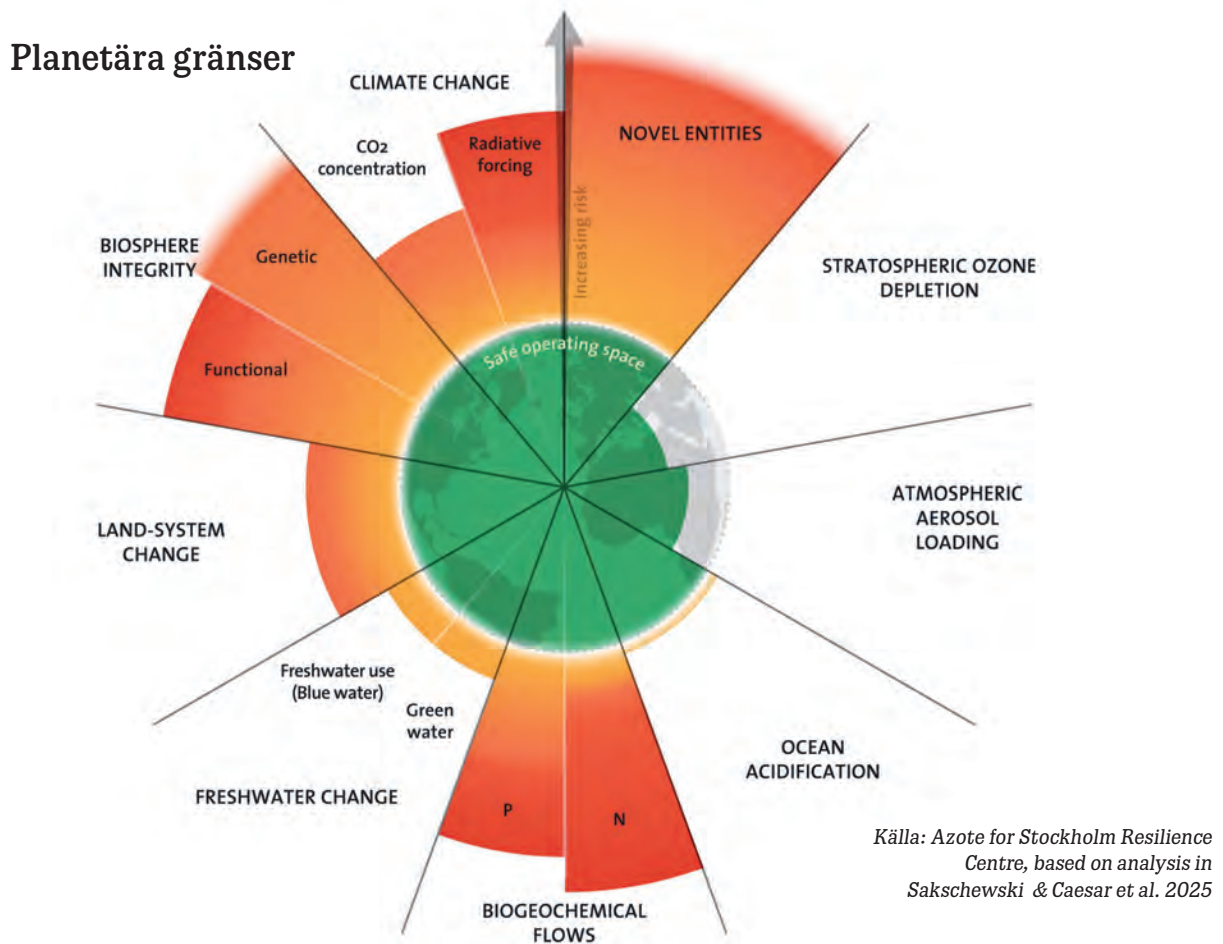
Planetära gränser

CLIMATE CHANGE

CO2 concentration

Radiative forcing

NOVEL ENTITIES

Increasing risk

BIOSPHERE INTEGRITY

Genetic

Functional

STRATOSPHERIC OZONE DEPLETION

Safe operating space

ATMOSPHERIC AEROSOL LOADING

LAND-SYSTEM CHANGE

Freshwater use (Blue water)

Green water

FRESHWATER CHANGE

P

N

OCEAN ACIDIFICATION

BIOGEOCHEMICAL FLOWS

Källa: Azote for Stockholm Resilience Centre, based on analysis in Sakschewski & Caesar et al. 2025